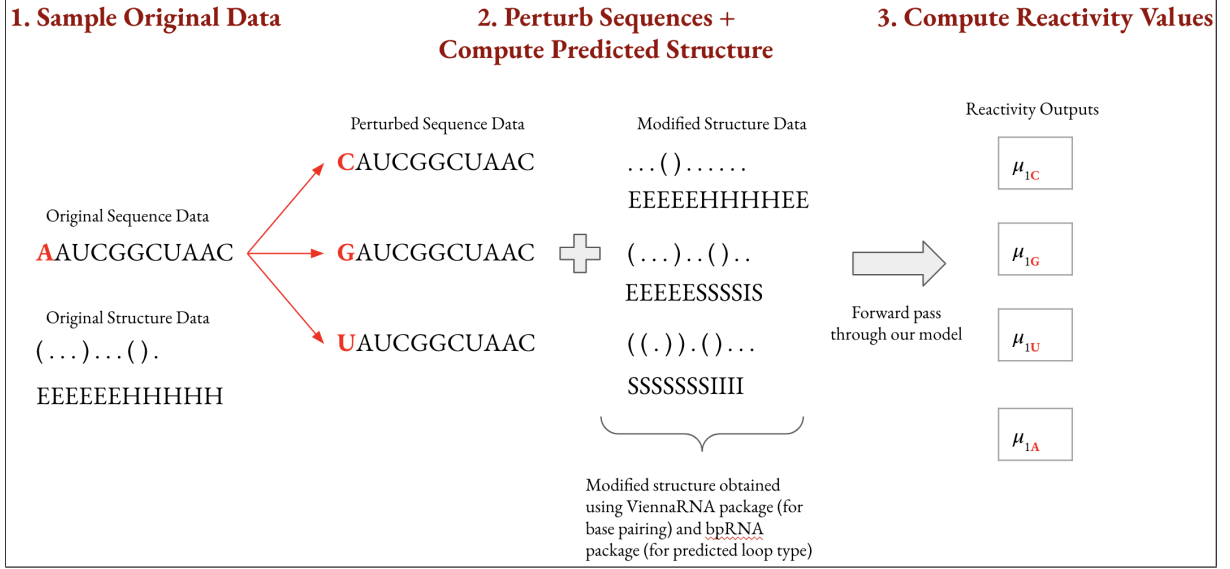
1. Sample Original Data

2. Perturb Sequences + Compute Predicted Structure

3. Compute Reactivity Values

Original Sequence Data

AAUCGGCUAAC

Original Structure Data

(...)...().

EEEEEEHHHHH

Perturbed Sequence Data

CAUCGGCUAAC

GAUCGGCUAAC

UAUCGGCUAAC

Modified Structure Data

...().......

EEEEEHHHHEE

(...)..()..

EEEEEESSSSIS

((.)).()...

SSSSSSSIIII

Modified structure obtained using ViennaRNA package (for base pairing) and bpRNA package (for predicted loop type)

Forward pass through our model

Reactivity Outputs

$\mu_{1C}$

$\mu_{1G}$

$\mu_{1U}$

$\mu_{1A}$